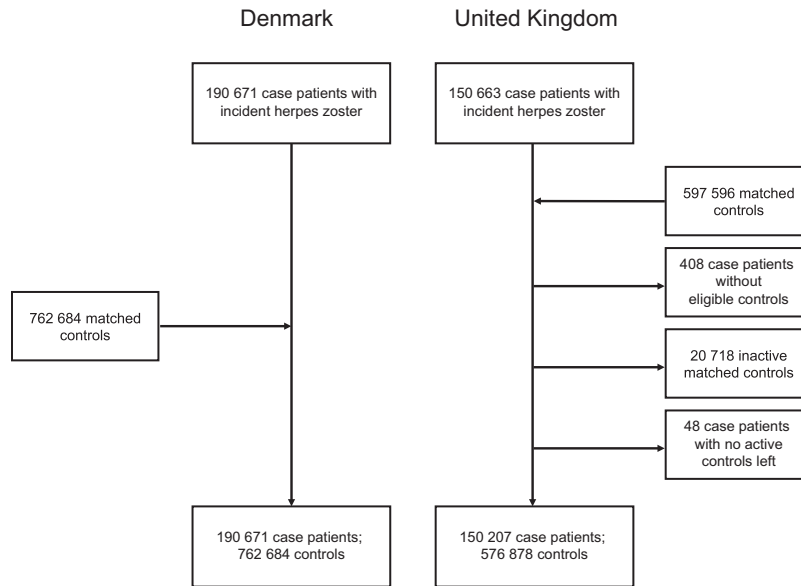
Denmark

United Kingdom

190 671 case patients with incident herpes zoster

150 663 case patients with incident herpes zoster

597 596 matched controls

408 case patients without eligible controls

762 684 matched controls

20 718 inactive matched controls

48 case patients with no active controls left

190 671 case patients; 762 684 controls

150 207 case patients; 576 878 controls